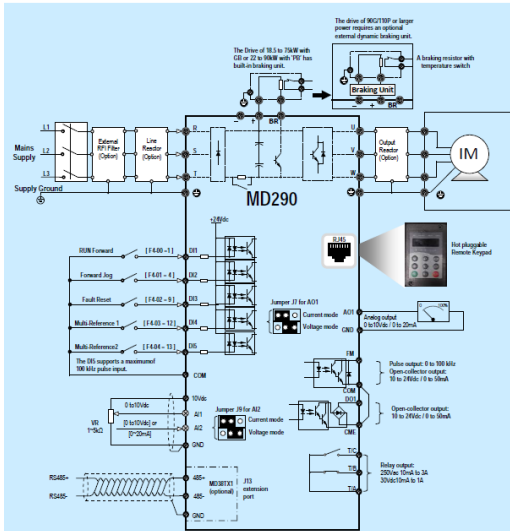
The drive of 90G/110P or larger power requires an optional external dynamic braking unit.

The Drive of 18.5 to 75kW with GB or 22 to 90kW with 'P8' has built-in braking unit.

A braking resistor with temperature switch

Braking Unit

BR

Mains Supply

L1

L2

L3

External RFI Filter (Option)

Line Reactor (Option)

Supply Ground

R

S

T

U

V

W

Output Reactor (Option)

IM

MD290

+24Vdc

RUN Forward [F4-00 = 1] DI1

Forward Jog [F4-01 = 4] DI2

Fault Reset [F4-02 = 9] DI3

Multi-Reference 1 [F4-03 = 12] DI4

Multi-Reference2 [F4-04 = 13] DI5

The DI5 supports a maximum of 100 kHz pulse input.

COM

RJ45

Hot pluggable Remote Keypad

Jumper J7 for AO1

Current mode

Voltage mode

AO1

GND

Analog output 0 to10Vdc / 0 to 20mA

FM

Pulse output: 0 to 100 kHz Open-collector output: 10 to 24Vdc / 0 to 50mA

COM

DO1

Open-collector output: 10 to 24Vdc / 0 to 50mA

CME

10Vdc

AI1

AI2

GND

0 to10Vdc

[0 to10Vdc] or [0~20mA]

VR 1~5kΩ

Jumper J9 for AI2

Current mode

Voltage mode

T/C

T/B

T/A

Relay output: 250Vac 10mA to 3A 30Vdc10mA to 1A

RS485+

RS485-

MD38TX1 (optional)

485+

485-

GND

J13 extension port